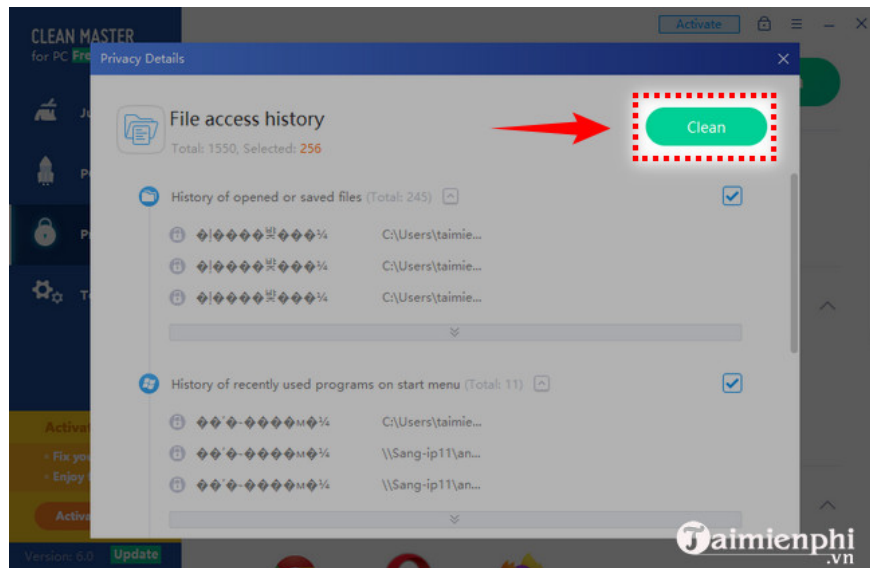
CLEAN MASTER
for PC Fre

Activate

Privacy Details

File access history
Total: 1550, Selected: 256

Clean

History of opened or saved files (Total: 245)

�|����볶���¼ C:\Users\taimie...
�|����볶���¼ C:\Users\taimie...
�|����볶���¼ C:\Users\taimie...

History of recently used programs on start menu (Total: 11)

��`�-����м�¼ C:\Users\taimie...
��`�-����м�¼ \\Sang-ip11\an...
��`�-����м�¼ \\Sang-ip11\an...

Activa
• Fix yo
• Enjoy
Activa

Version: 6.0 Update

Taimienphi.vn